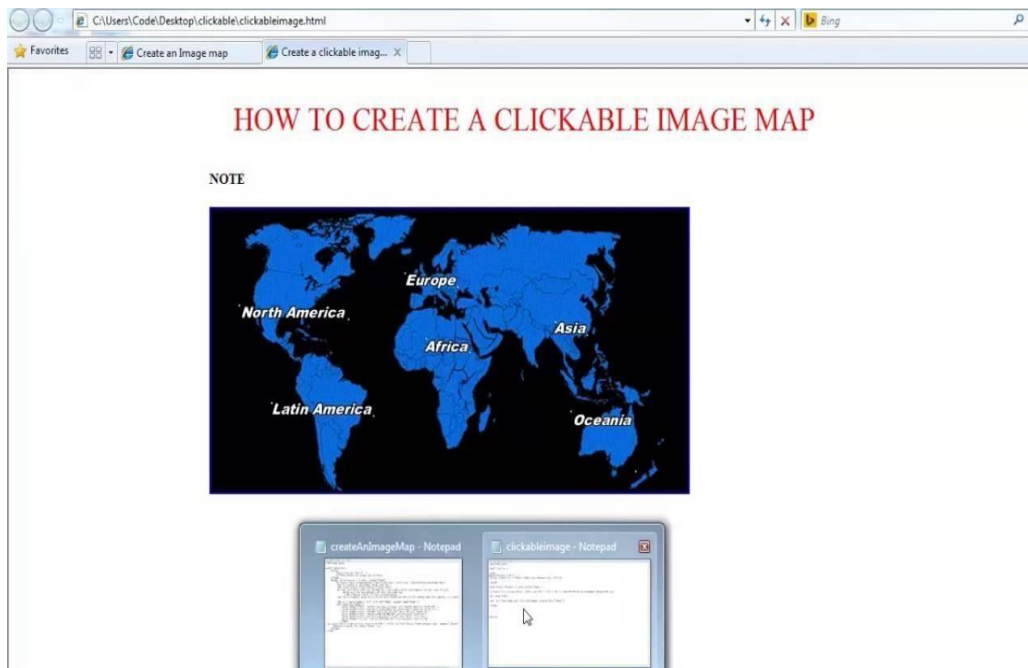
C:\Users\Code\Desktop\clickable\clickableimage.html

Bing

Favorites

Create an Image map

Create a clickable imag...

HOW TO CREATE A CLICKABLE IMAGE MAP

NOTE

Europe

North America

Asia

Africa

Latin America

Oceania

createAnImageMap - Notepad

clickableimage - Notepad